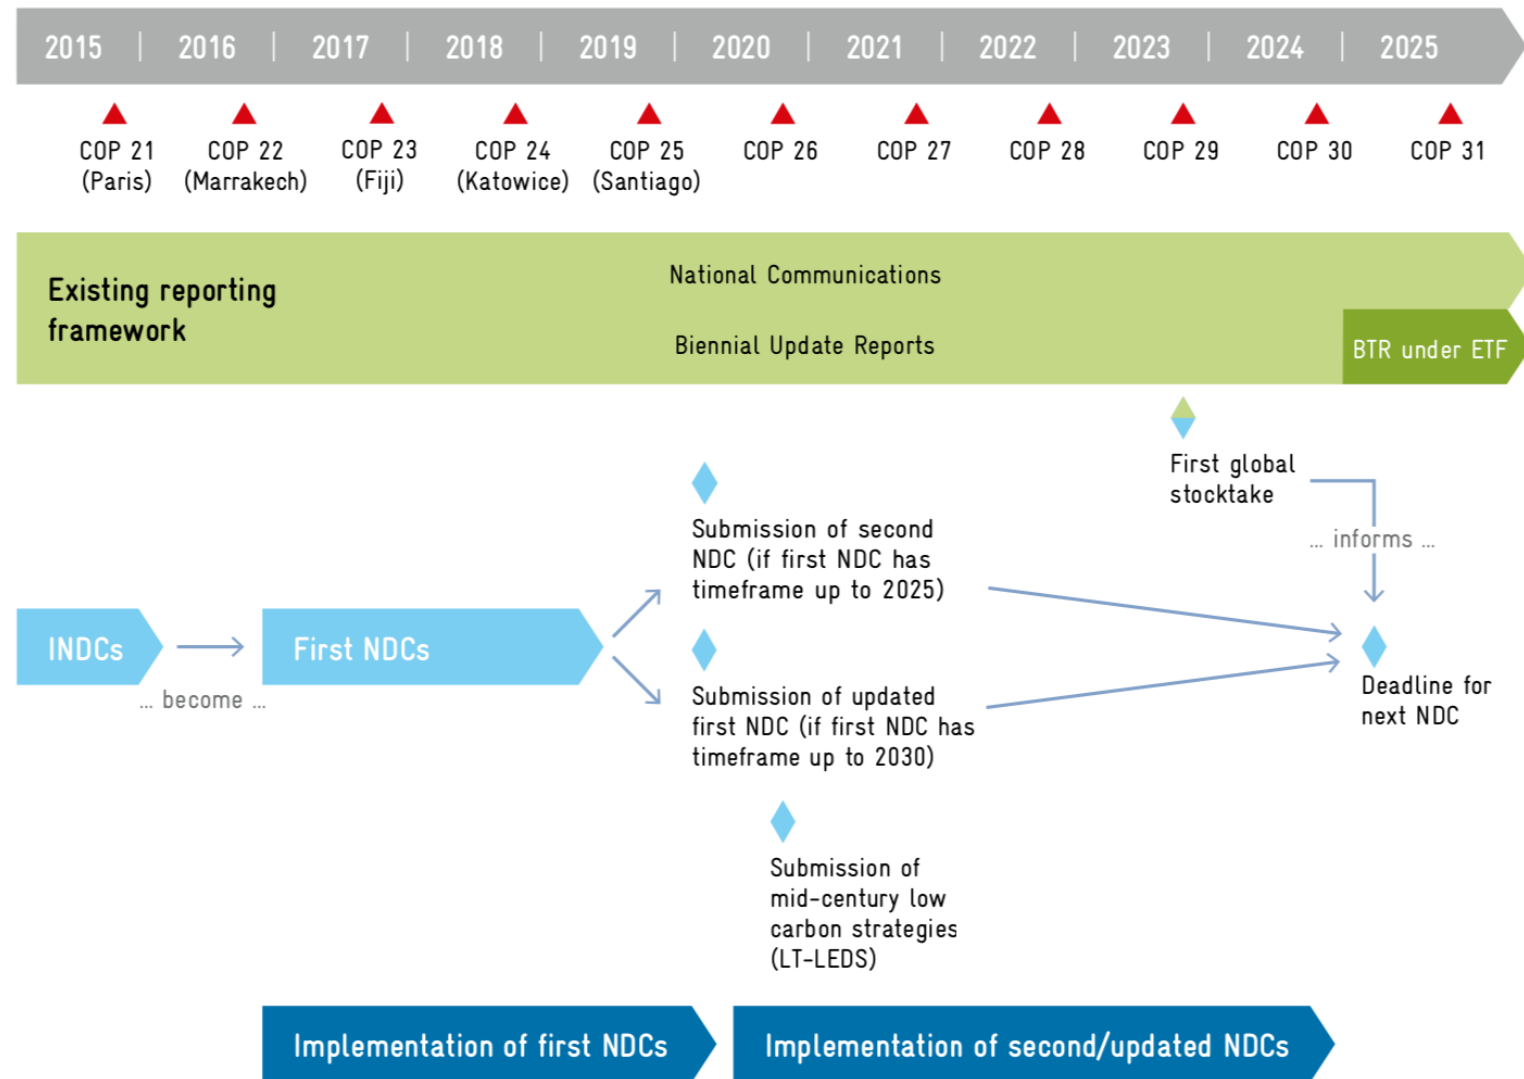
2015 | 2016 | 2017 | 2018 | 2019 | 2020 | 2021 | 2022 | 2023 | 2024 | 2025

COP 21 (Paris)
COP 22 (Marrakech)
COP 23 (Fiji)
COP 24 (Katowice)
COP 25 (Santiago)
COP 26
COP 27
COP 28
COP 29
COP 30
COP 31

Existing reporting framework

National Communications

Biennial Update Reports

BTR under ETF

First global stocktake

... informs ...

Submission of second NDC (if first NDC has timeframe up to 2025)

INDCs

... become ...

First NDCs

Submission of updated first NDC (if first NDC has timeframe up to 2030)

Deadline for next NDC

Submission of mid-century low carbon strategies (LT-LEDS)

Implementation of first NDCs

Implementation of second/updated NDCs